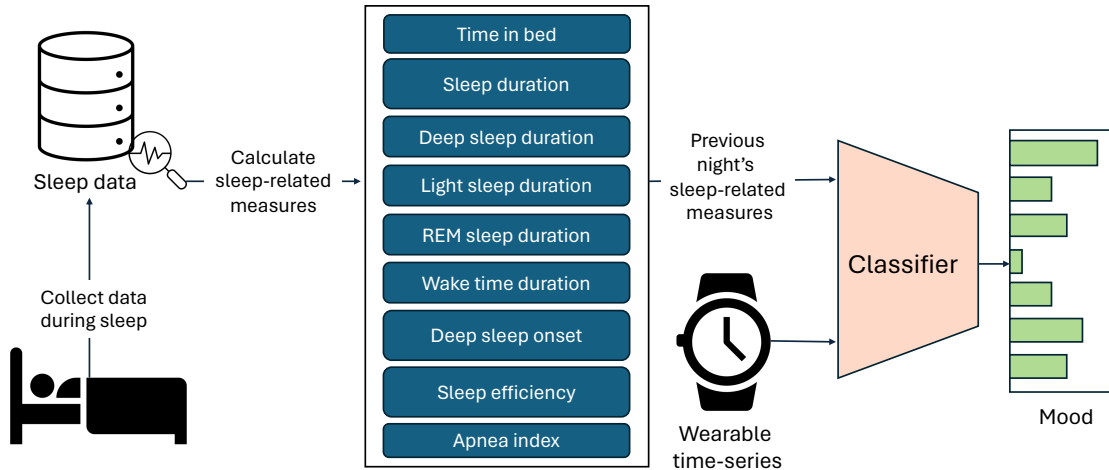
Sleep data

Collect data during sleep

Calculate sleep-related measures

Time in bed
Sleep duration
Deep sleep duration
Light sleep duration
REM sleep duration
Wake time duration
Deep sleep onset
Sleep efficiency
Apnea index

Previous night's sleep-related measures

Wearable time-series

Classifier

Mood